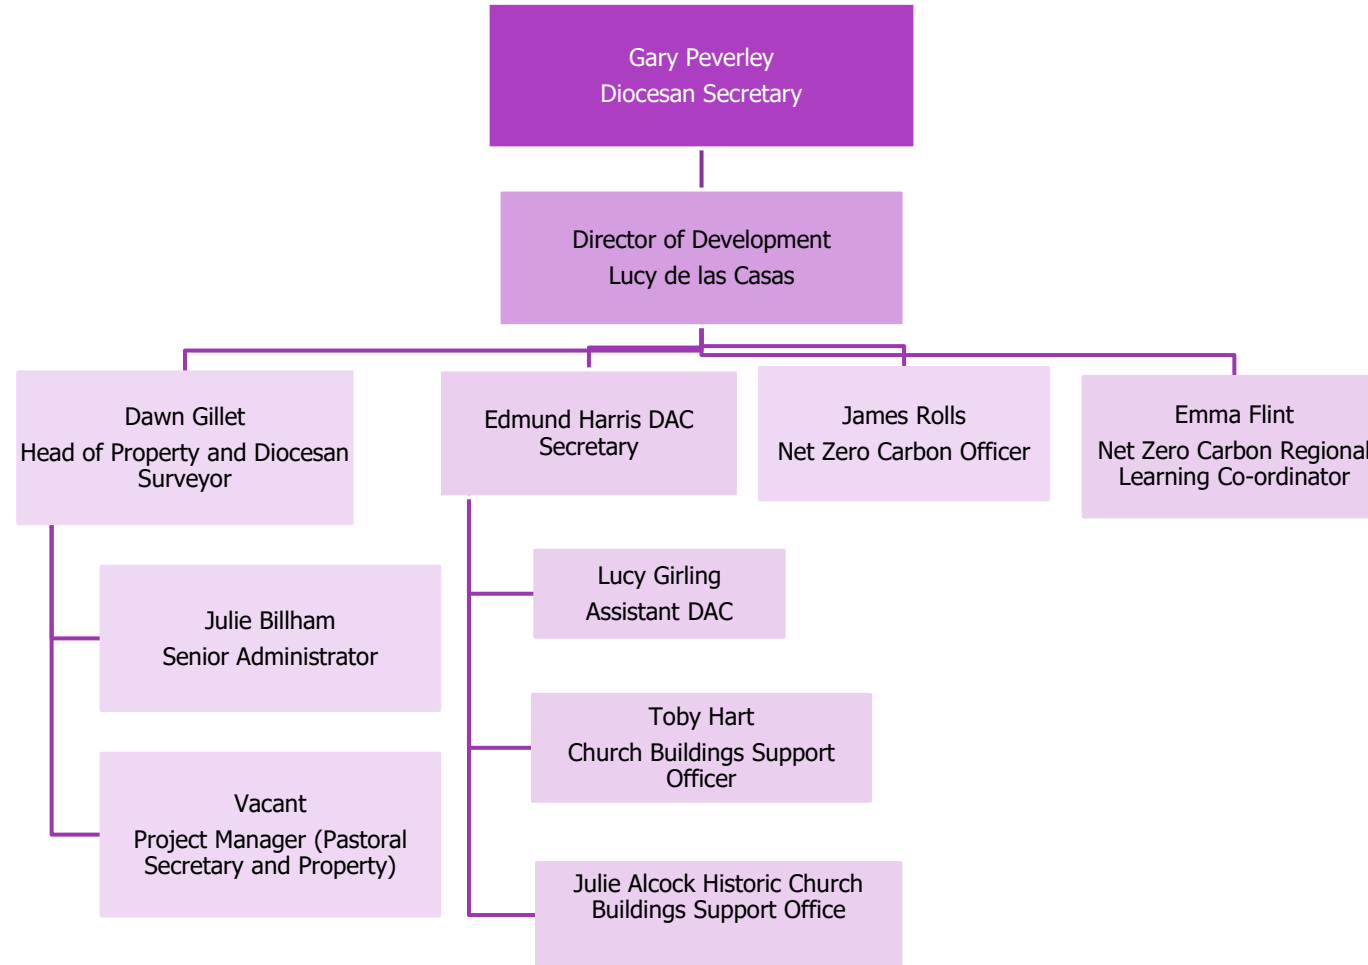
Gary Peverley
Diocesan Secretary

Director of Development
Lucy de las Casas

Dawn Gillet
Head of Property and Diocesan Surveyor

Edmund Harris DAC Secretary

James Rolls
Net Zero Carbon Officer

Emma Flint
Net Zero Carbon Regional Learning Co-ordinator

Julie Billham
Senior Administrator

Vacant
Project Manager (Pastoral Secretary and Property)

Lucy Girling
Assistant DAC

Toby Hart
Church Buildings Support Officer

Julie Alcock Historic Church Buildings Support Office